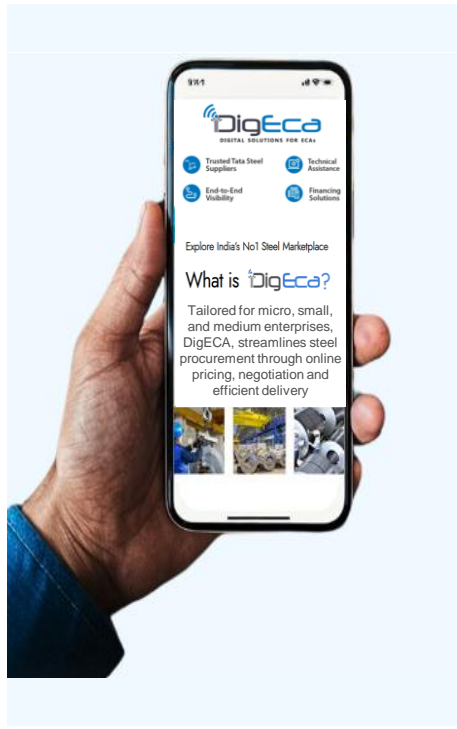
9:41

DigEca
DIGITAL SOLUTIONS FOR ECAs

Trusted Tata Steel Suppliers
Technical Assistance
End-to-End Visibility
Financing Solutions

Explore India's No1 Steel Marketplace

What is DigEca?

Tailored for micro, small, and medium enterprises, DigECA, streamlines steel procurement through online pricing, negotiation and efficient delivery